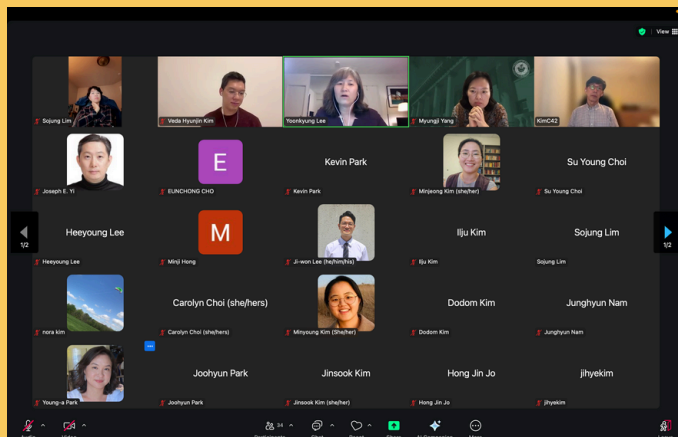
View

Sojung Lim
Veda Hyunjin Kim
Yoonkyung Lee
Myungji Yang
KimC42

E
Kevin Park
Su Young Choi
Joseph E. Yi
EUNCHONG CHO
Kevin Park
Minjeong Kim (she/her)
Su Young Choi

Heeyoung Lee
M
Ilju Kim
Sojung Lim
1/2
1/2
Heeyoung Lee
Minji Hong
Ji-won Lee (he/him/his)
Ilju Kim
Sojung Lim

Carolyn Choi (she/hers)
Dodom Kim
Junghyun Nam
nora kim
Carolyn Choi (she/hers)
Minyoung Kim (She/her)
Dodom Kim
Junghyun Nam

Joohyun Park
Jinsook Kim
Hong Jin Jo
jihyekim
Young-a Park
Joohyun Park
Jinsook Kim (she/her)
Hong Jin Jo
jihyekim

Audio
Video
Participants 34
Chat
React
Share
AI Companion
More
Leave